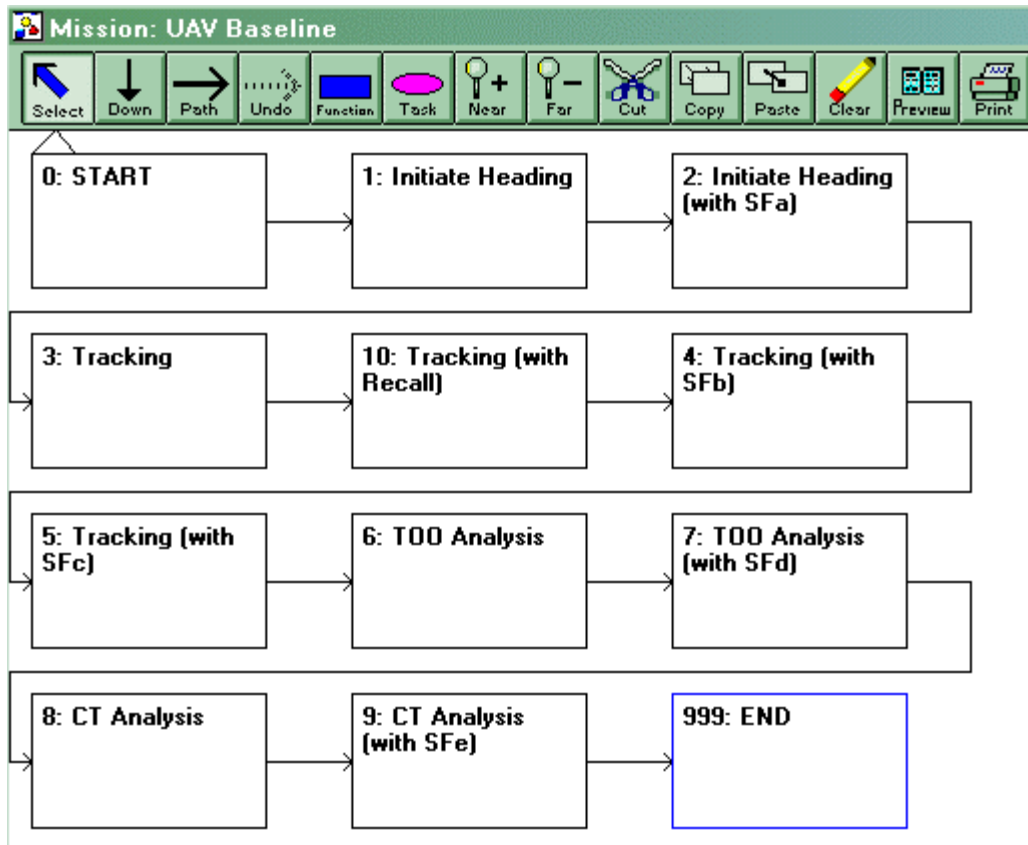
Mission: UAV Baseline

Select Down Path Undo Function Task Near Far Cut Copy Paste Clear Preview Print

0: START

1: Initiate Heading

2: Initiate Heading (with SFa)

3: Tracking

10: Tracking (with Recall)

4: Tracking (with SFb)

5: Tracking (with SFc)

6: TOO Analysis

7: TOO Analysis (with SFd)

8: CT Analysis

9: CT Analysis (with SFe)

999: END